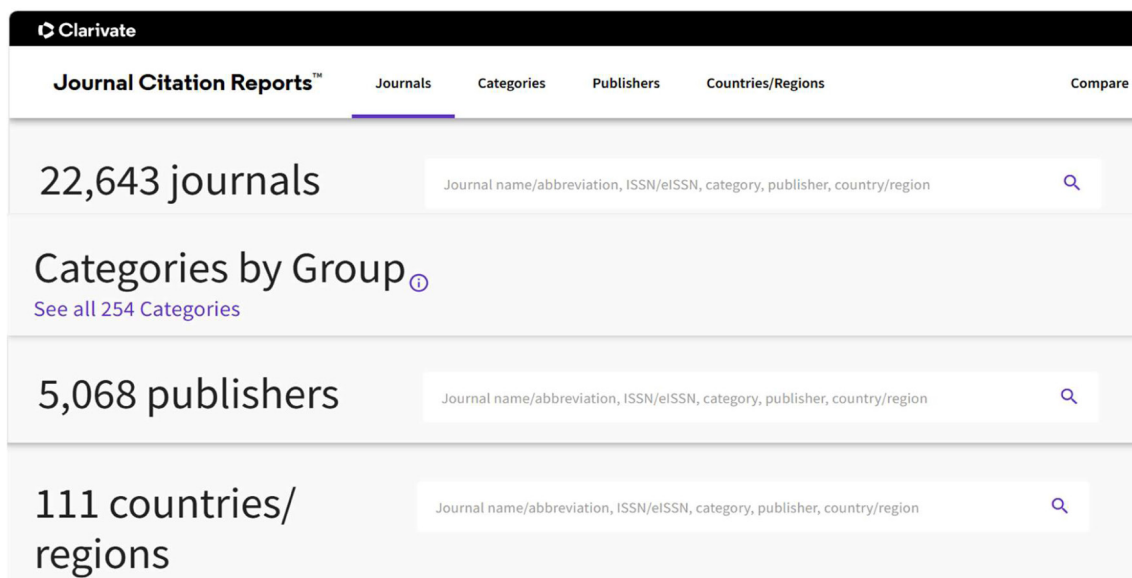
Clarivate

Journal Citation Reports™

Journals Categories Publishers Countries/Regions Compare

22,643 journals

Journal name/abbreviation, ISSN/eISSN, category, publisher, country/region

Categories by Group

See all 254 Categories

5,068 publishers

Journal name/abbreviation, ISSN/eISSN, category, publisher, country/region

111 countries/ regions

Journal name/abbreviation, ISSN/eISSN, category, publisher, country/region